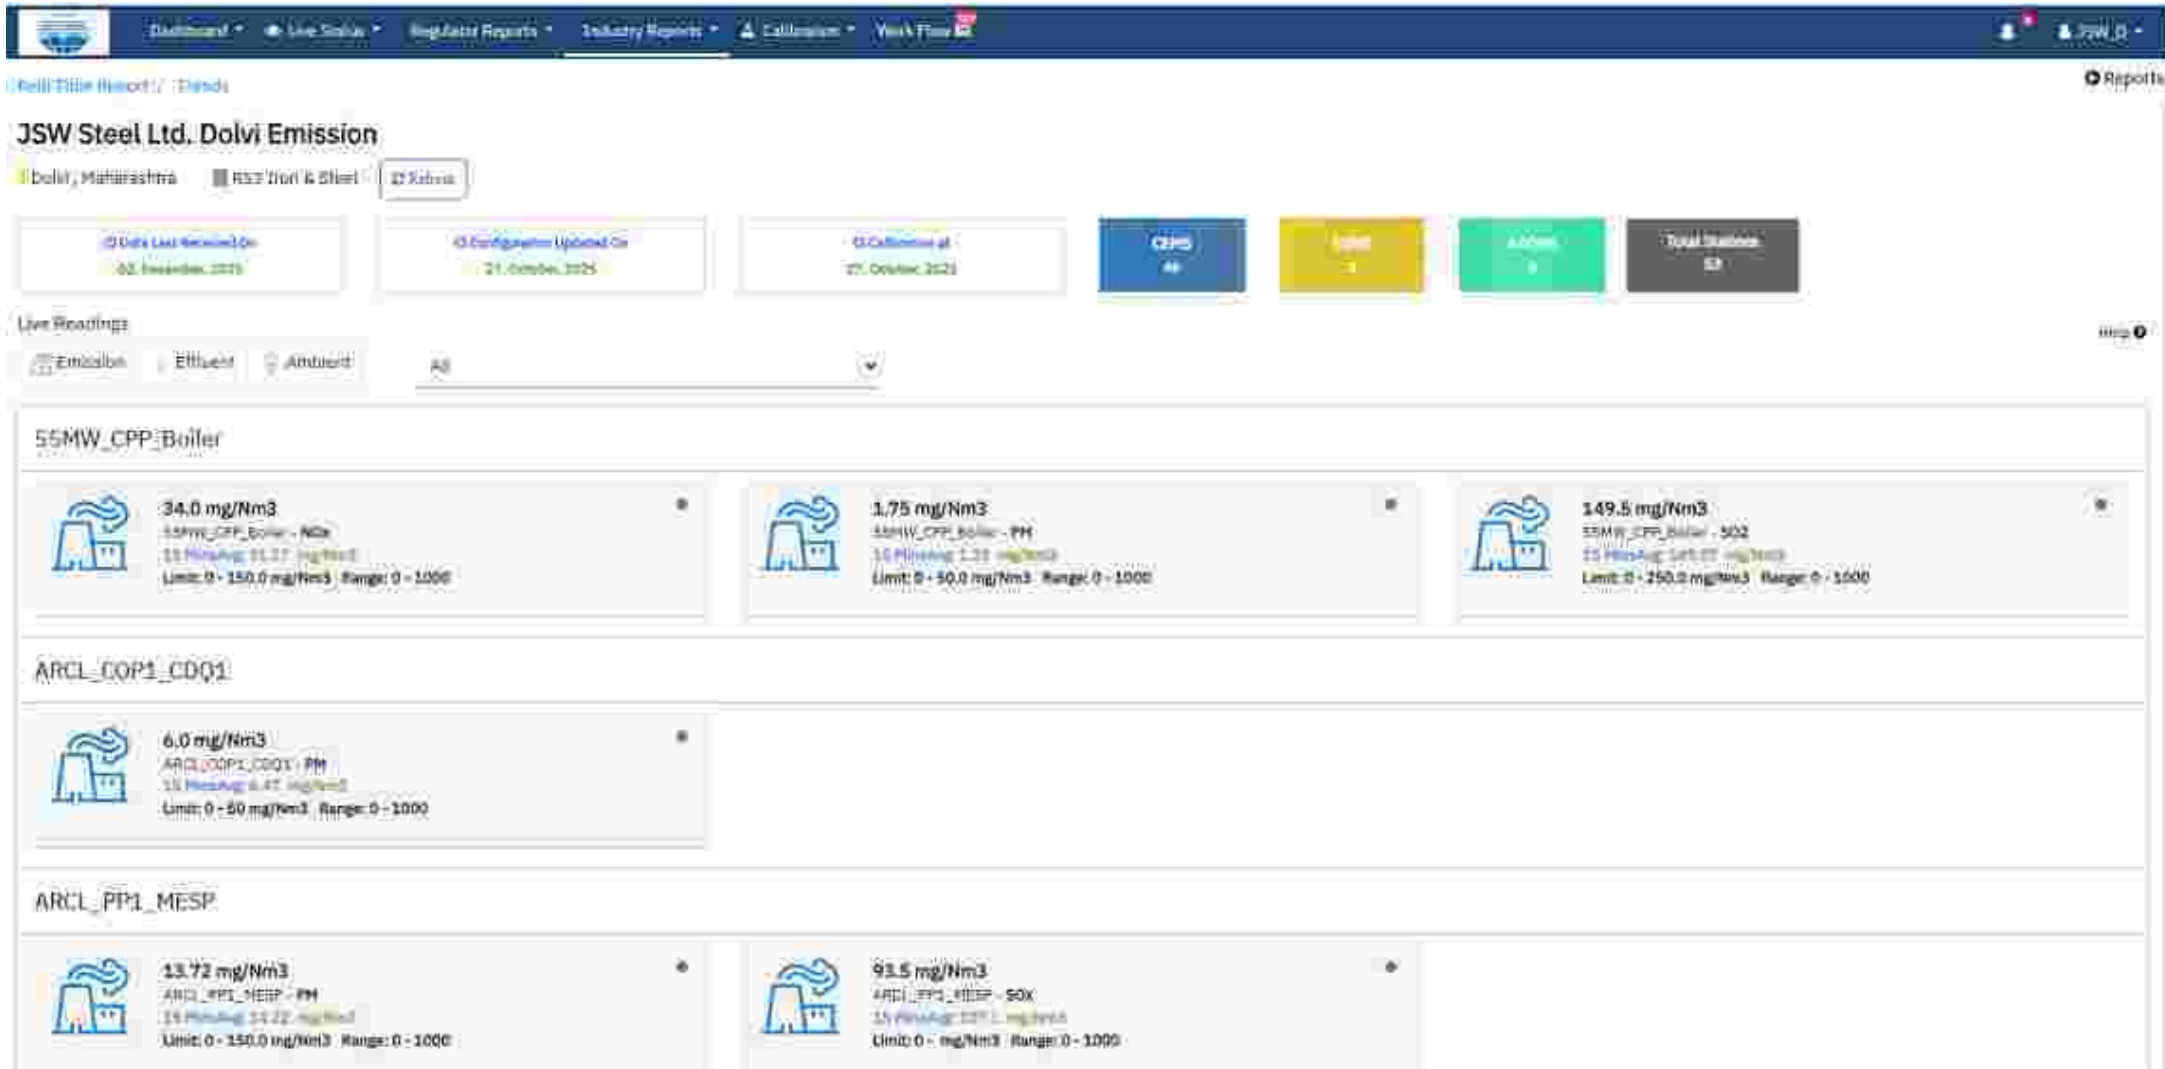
Dashboard ▾ Live Status ▾ Regulator Reports ▾ Industry Reports ▾ Calibration ▾ Work Flow

JSW_D ▾

Real Time Report / Trends

Reports

JSW Steel Ltd. Dolvi Emission

Dolvi, Maharashtra RS3 Iron & Steel Refresh

Data Last Received On 02, December, 2025

Configuration Updated On 21, October, 2025

Calibration at 27, October, 2025

CEMS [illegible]

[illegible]

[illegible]

Total Stations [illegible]

Live Readings

Help

Emission Effluent Ambient

All

55MW_CPP_Boiler

34.0 mg/Nm3
55MW_CPP_Boiler - NOx
15 MinsAvg: 31.27 mg/Nm3
Limit: 0 - 150.0 mg/Nm3 Range: 0 - 1000

1.75 mg/Nm3
55MW_CPP_Boiler - PM
15 MinsAvg: 1.33 mg/Nm3
Limit: 0 - 50.0 mg/Nm3 Range: 0 - 1000

149.5 mg/Nm3
55MW_CPP_Boiler - SO2
15 MinsAvg: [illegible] mg/Nm3
Limit: 0 - 250.0 mg/Nm3 Range: 0 - 1000

ARCL_COP1_CDQ1

6.0 mg/Nm3
ARCL_COP1_CDQ1 - PM
15 MinsAvg: 6.47 mg/Nm3
Limit: 0 - 50 mg/Nm3 Range: 0 - 1000

ARCL_PP1_MESP

13.72 mg/Nm3
ARCL_PP1_MESP - PM
15 MinsAvg: 14.22 mg/Nm3
Limit: 0 - 150.0 mg/Nm3 Range: 0 - 1000

93.5 mg/Nm3
ARCL_PP1_MESP - SOX
15 MinsAvg: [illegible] mg/Nm3
Limit: 0 - mg/Nm3 Range: 0 - 1000